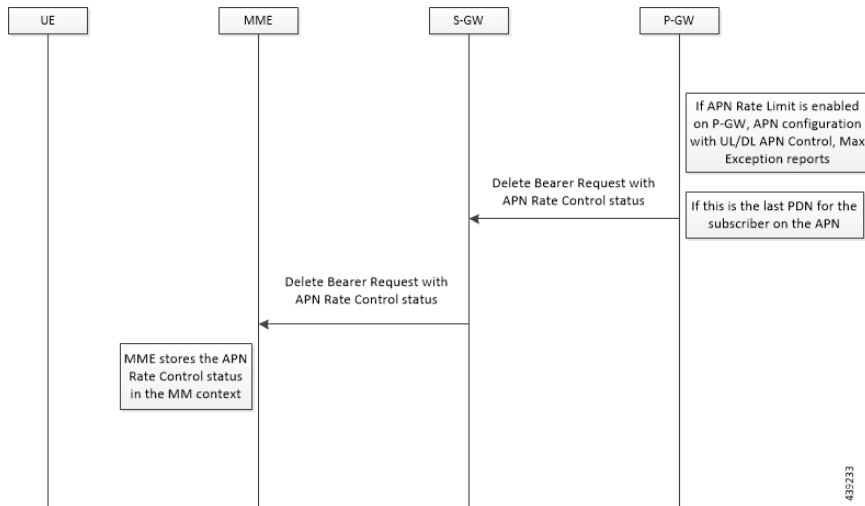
UE

MME

S-GW

P-GW

If APN Rate Limit is enabled on P-GW, APN configuration with UL/DL APN Control, Max Exception reports

Delete Bearer Request with APN Rate Control status

If this is the last PDN for the subscriber on the APN

Delete Bearer Request with APN Rate Control status

MME stores the APN Rate Control status in the MM context

439233